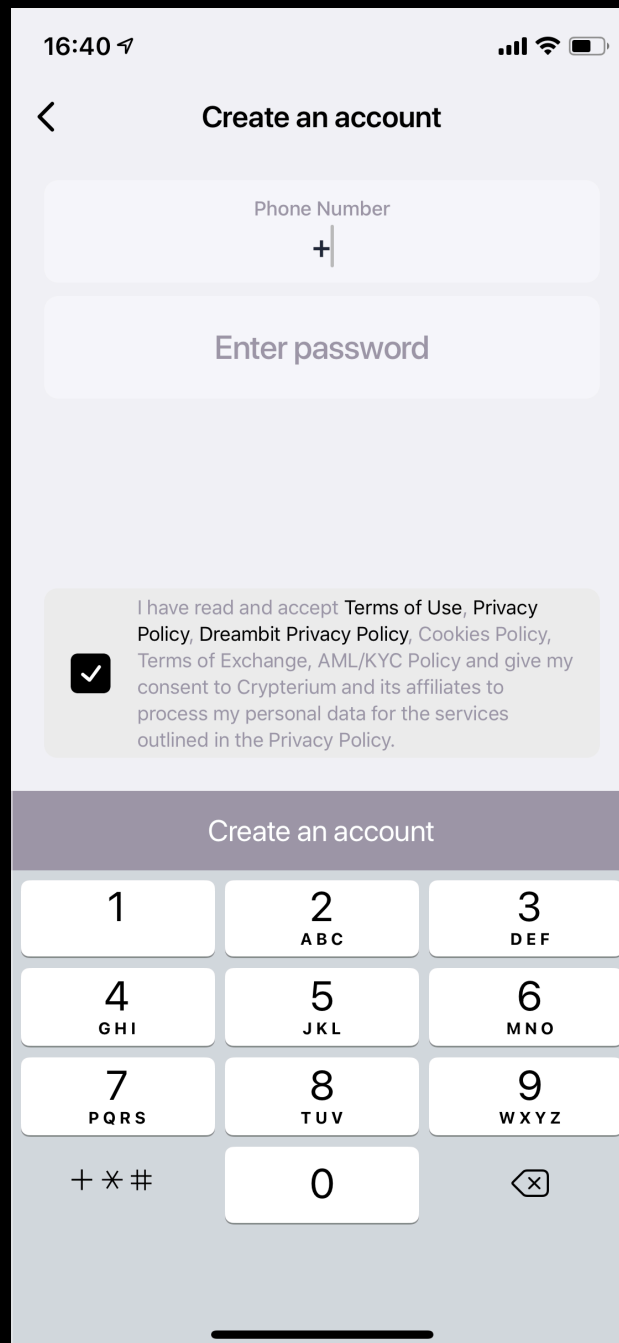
16:40

Create an account

Phone Number
+

Enter password

I have read and accept Terms of Use, Privacy Policy, Dreambit Privacy Policy, Cookies Policy, Terms of Exchange, AML/KYC Policy and give my consent to Crypterium and its affiliates to process my personal data for the services outlined in the Privacy Policy.

Create an account

1
2 ABC
3 DEF
4 GHI
5 JKL
6 MNO
7 PQRS
8 TUV
9 WXYZ
+ * #
0